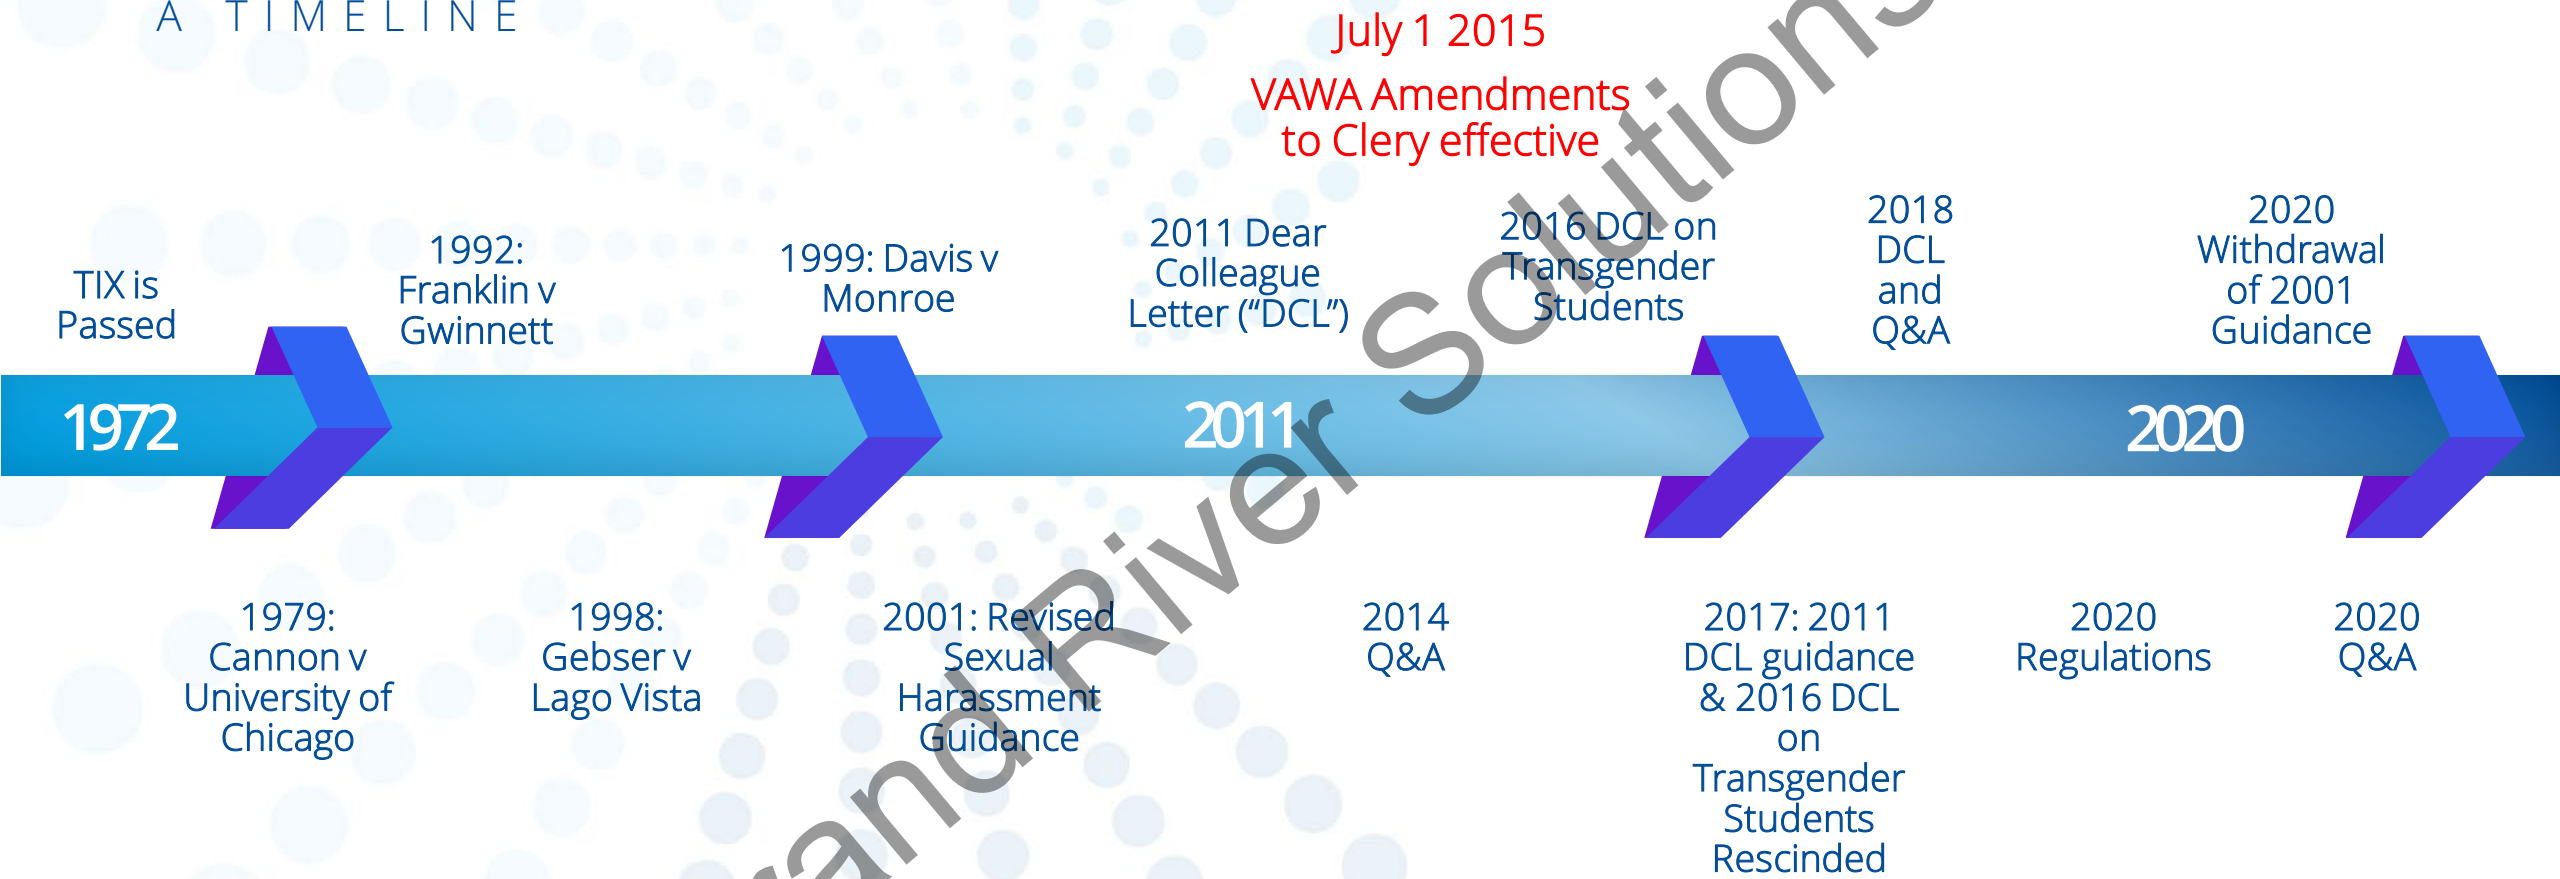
A TIMELINE

July 1 2015

VAWA Amendments to Clery effective

TIX is Passed

1992: Franklin v Gwinnett

1999: Davis v Monroe

2011 Dear Colleague Letter ("DCL")

2016 DCL on Transgender Students

2018 DCL and Q&A

2020 Withdrawal of 2001 Guidance

1972

2011

2020

1979: Cannon v University of Chicago

1998: Gebser v Lago Vista

2001: Revised Sexual Harassment Guidance

2014 Q&A

2017: 2011 DCL guidance & 2016 DCL on Transgender Students Rescinded

2020 Regulations

2020 Q&A

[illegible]and River Solutions